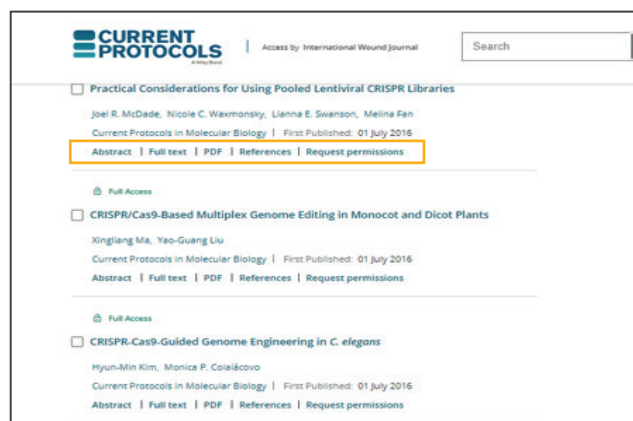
CURRENT PROTOCOLS
A Wiley Brand
Access by International Wound Journal
Search

Practical Considerations for Using Pooled Lentiviral CRISPR Libraries
Joel R. McDade, Nicole C. Waxmonsky, Lianna E. Swanson, Melina Fan
Current Protocols in Molecular Biology | First Published: 01 July 2016
Abstract | Full text | PDF | References | Request permissions

Full Access
CRISPR/Cas9-Based Multiplex Genome Editing in Monocot and Dicot Plants
Xingliang Ma, Yao-Guang Liu
Current Protocols in Molecular Biology | First Published: 01 July 2016
Abstract | Full text | PDF | References | Request permissions

Full Access
CRISPR-Cas9-Guided Genome Engineering in C. elegans
Hyun-Min Kim, Monica P. Colaiácovo
Current Protocols in Molecular Biology | First Published: 01 July 2016
Abstract | Full text | PDF | References | Request permissions